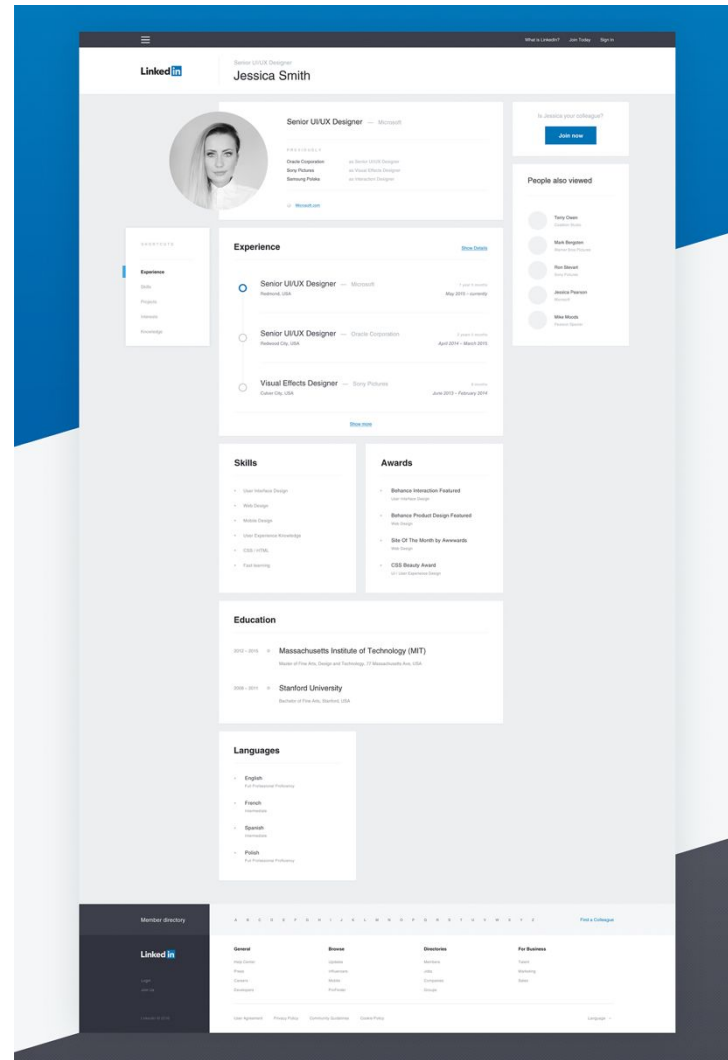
What is LinkedIn? Join Today Sign In

LinkedIn

Senior UI/UX Designer
Jessica Smith

Senior UI/UX Designer — Microsoft

PREVIOUSLY
Oracle Corporation as Senior UI/UX Designer
Sony Pictures as Visual Effects Designer
Samsung Polska as Interaction Designer

Microsoft.com

Is Jessica your colleague?
Join now

People also viewed

Tony Owen
Mark Bergsen
Ron Stewart
Jessica Pearson
Mike Woods

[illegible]
Experience
Skills
Projects
Interests
Knowledge

Experience
Show Details

Senior UI/UX Designer — Microsoft
Redmond, USA
May 2015 – currently

Senior UI/UX Designer — Oracle Corporation
Redwood City, USA
April 2014 – March 2015

Visual Effects Designer — Sony Pictures
Culver City, USA
June 2013 – February 2014

Show more

Skills
User Interface Design
Web Design
Mobile Design
User Experience Knowledge
CSS / HTML
Fast learning

Awards
Behance Interaction Featured
User Interface Design
Behance Product Design Featured
Web Design
Site Of The Month by Awwwards
Web Design
CSS Beauty Award
UI / User Experience Design

Education
2012 – 2016 Massachusetts Institute of Technology (MIT)
Master of Fine Arts, Design and Technology, 77 Massachusetts Ave, USA
2008 – 2011 Stanford University
Bachelor of Fine Arts, Stanford, USA

Languages
English
Full Professional Proficiency
French
Intermediate
Spanish
Intermediate
Polish
Full Professional Proficiency

Member directory
A B C D E F G H I J K L M N O P Q R S T U V W X Y Z
Find a Colleague

LinkedIn
General
Browse
Directories
For Business

User Agreement Privacy Policy Community Guidelines Cookie Policy
Language